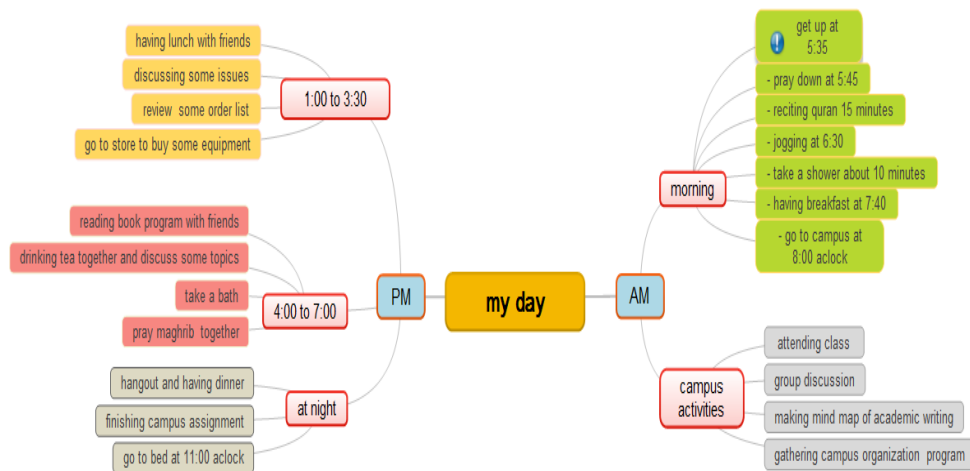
my day

PM

1:00 to 3:30

having lunch with friends

discussing some issues

review some order list

go to store to buy some equipment

4:00 to 7:00

reading book program with friends

drinking tea together and discuss some topics

take a bath

pray maghrib together

at night

hangout and having dinner

finishing campus assignment

go to bed at 11:00 aclock

AM

morning

get up at 5:35

- pray down at 5:45

- reciting quran 15 minutes

- jogging at 6:30

- take a shower about 10 minutes

- having breakfast at 7:40

- go to campus at 8:00 aclock

campus activities

attending class

group discussion

making mind map of academic writing

gathering campus organization program